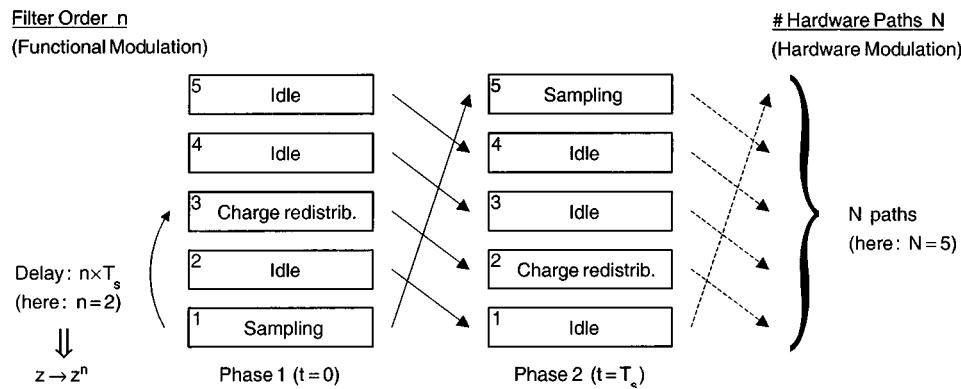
Filter Order n
(Functional Modulation)

# Hardware Paths N
(Hardware Modulation)

5 Idle

4 Idle

3 Charge redistrib.

2 Idle

1 Sampling

5 Sampling

4 Idle

3 Idle

2 Charge redistrib.

1 Idle

N paths
(here: N = 5)

Delay: $n \times T_s$
(here: n = 2)
$\Downarrow$
$z \rightarrow z^n$

Phase 1 (t = 0)

Phase 2 ($t = T_s$)